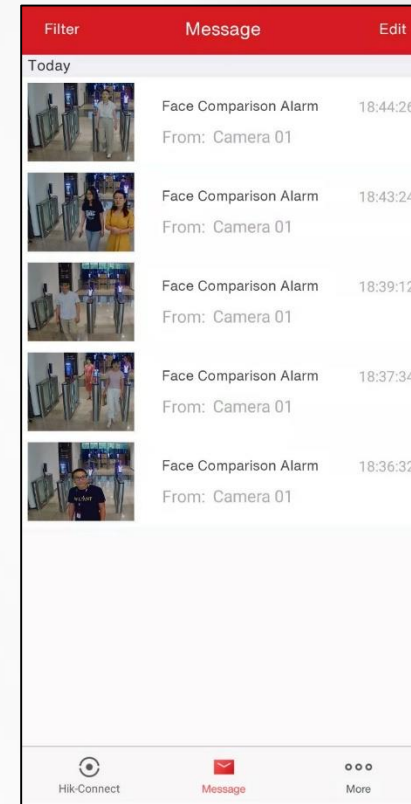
Filter Message Edit

Today

Face Comparison Alarm 18:44:26
From: Camera 01

Face Comparison Alarm 18:43:24
From: Camera 01

Face Comparison Alarm 18:39:12
From: Camera 01

Face Comparison Alarm 18:37:34
From: Camera 01

Face Comparison Alarm 18:36:32
From: Camera 01

Hik-Connect Message More